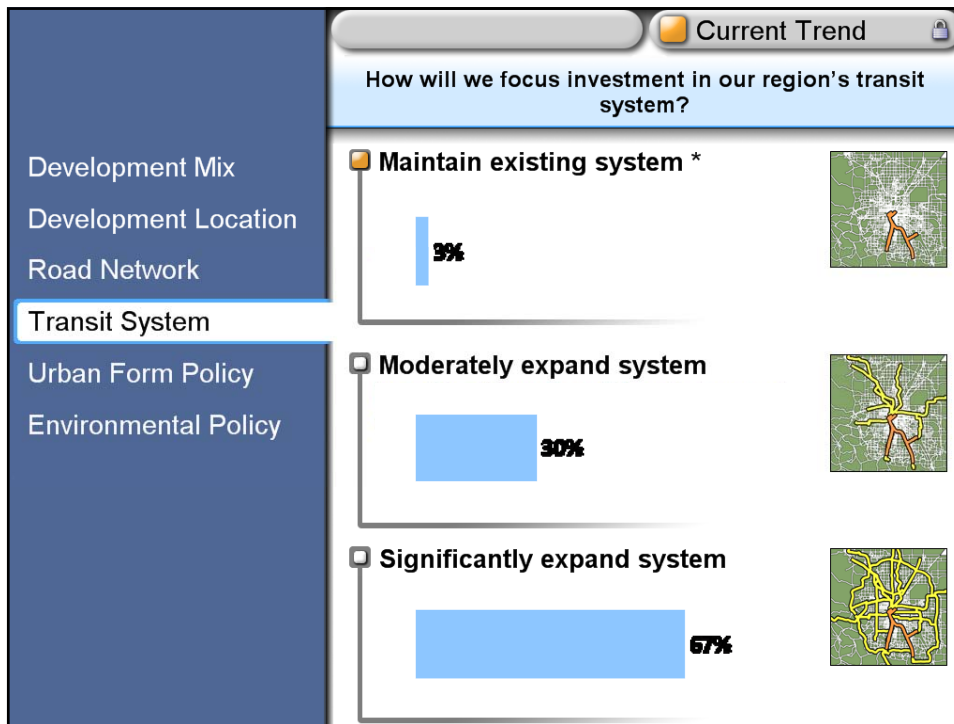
Current Trend

How will we focus investment in our region's transit system?

Development Mix
Development Location
Road Network
Transit System
Urban Form Policy
Environmental Policy

Maintain existing system *

3%

Moderately expand system

30%

Significantly expand system

67%